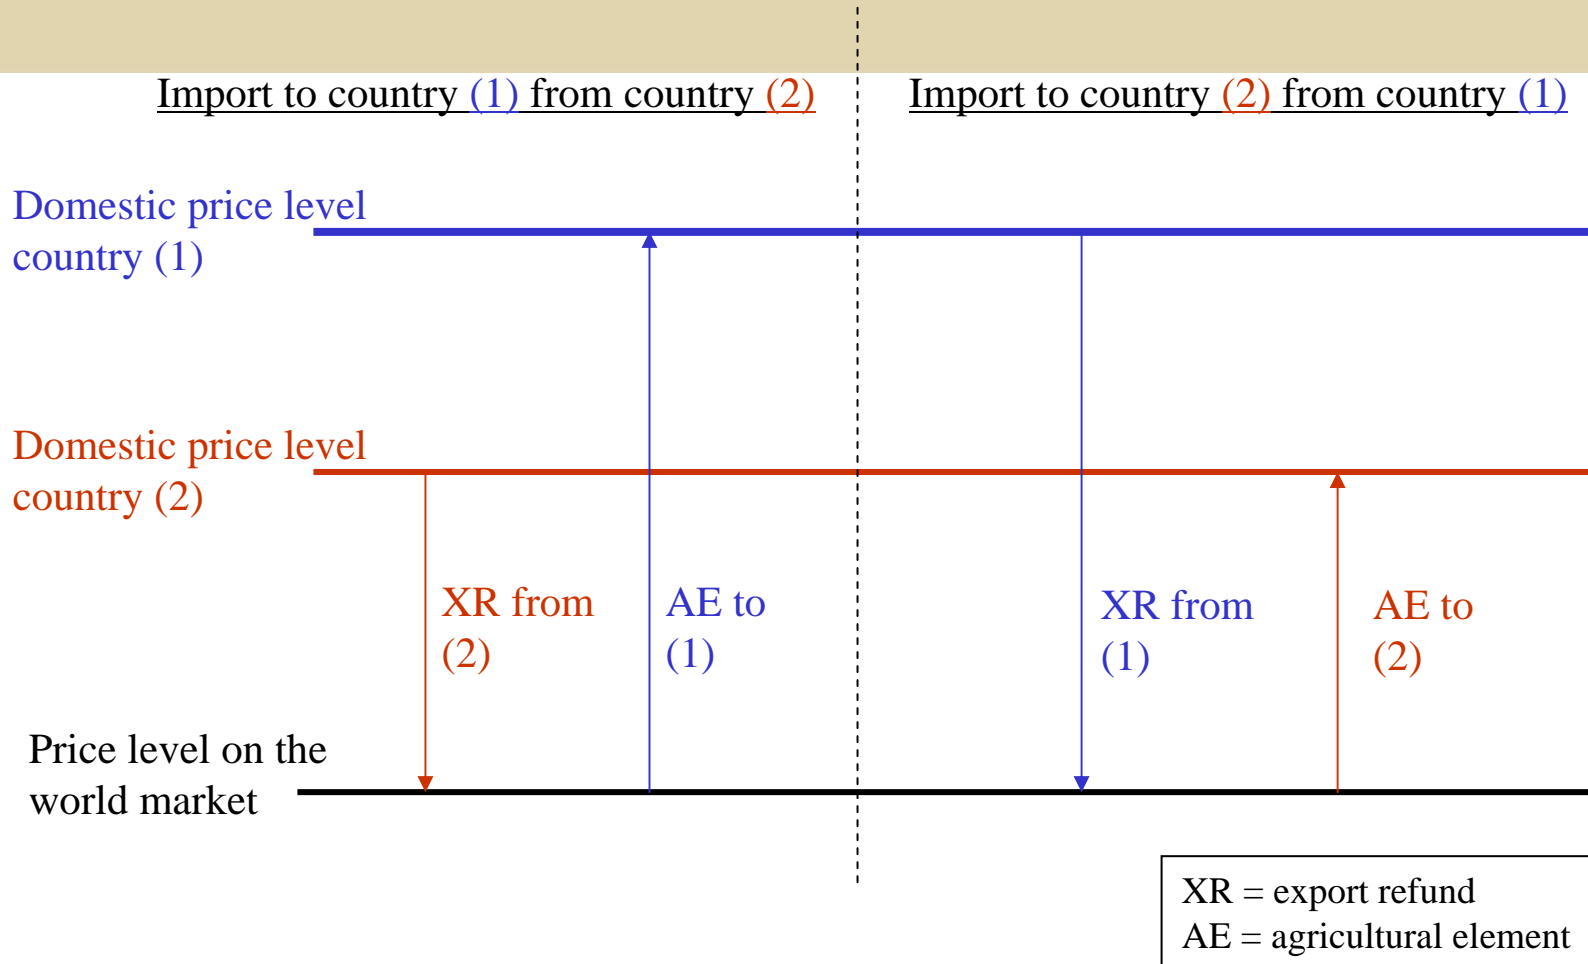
Import to country (1) from country (2)

Import to country (2) from country (1)

Domestic price level country (1)

Domestic price level country (2)

XR from (2)

AE to (1)

XR from (1)

AE to (2)

Price level on the world market

XR = export refund
AE = agricultural element